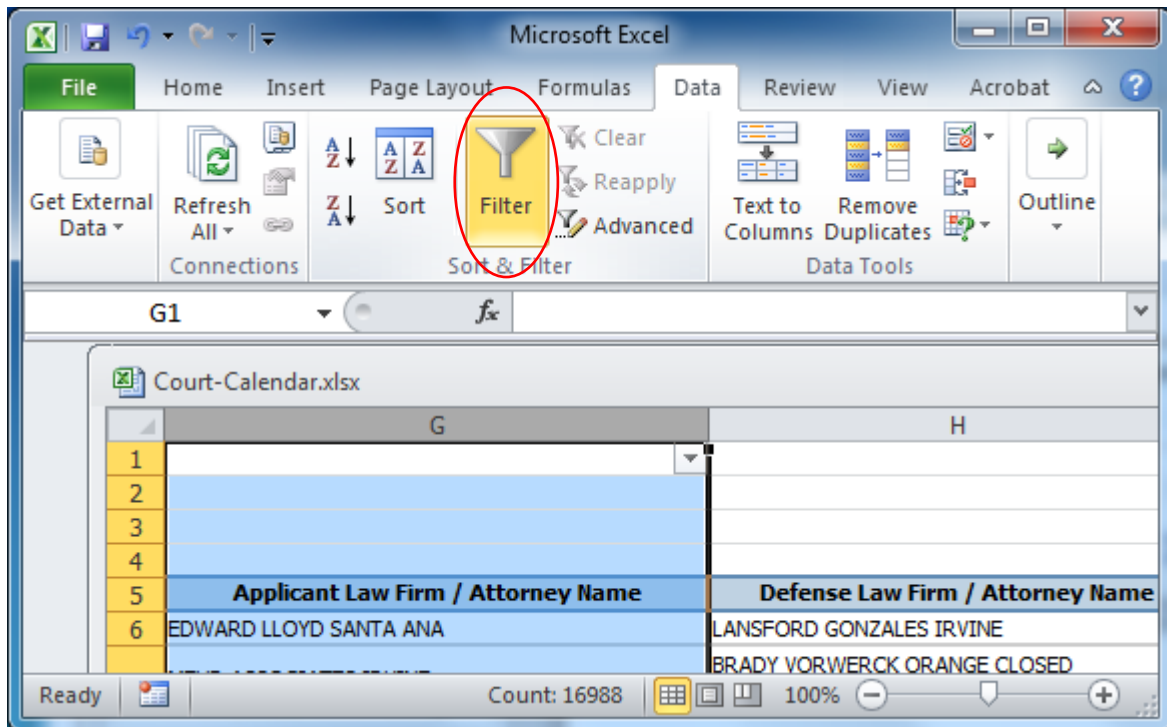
Microsoft Excel

File | Home | Insert | Page Layout | Formulas | Data | Review | View | Acrobat

Get External Data

Refresh All

Connections

Sort

Filter

Clear

Reapply

Advanced

Sort & Filter

Text to Columns

Remove Duplicates

Data Tools

Outline

G1

$f_x$

Court-Calendar.xlsx

| | G | H |
|---|---|---|
| 1 | | |
| 2 | | |
| 3 | | |
| 4 | | |
| 5 | Applicant Law Firm / Attorney Name | Defense Law Firm / Attorney Name |
| 6 | EDWARD LLOYD SANTA ANA | LANSFORD GONZALES IRVINE |
| | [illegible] | BRADY VORWERCK ORANGE CLOSED |

Ready

Count: 16988

100%